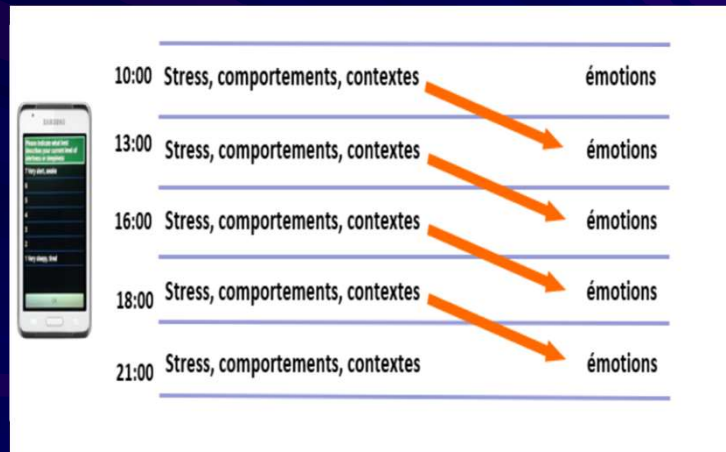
10:00 Stress, comportements, contextes émotions

13:00 Stress, comportements, contextes émotions

16:00 Stress, comportements, contextes émotions

18:00 Stress, comportements, contextes émotions

21:00 Stress, comportements, contextes émotions

SAMSUNG

Please indicate what best describes your current level of alertness or sleepiness

7 Very alert, awake

6

5

4

3

2

1 Very sleepy, tired

OK